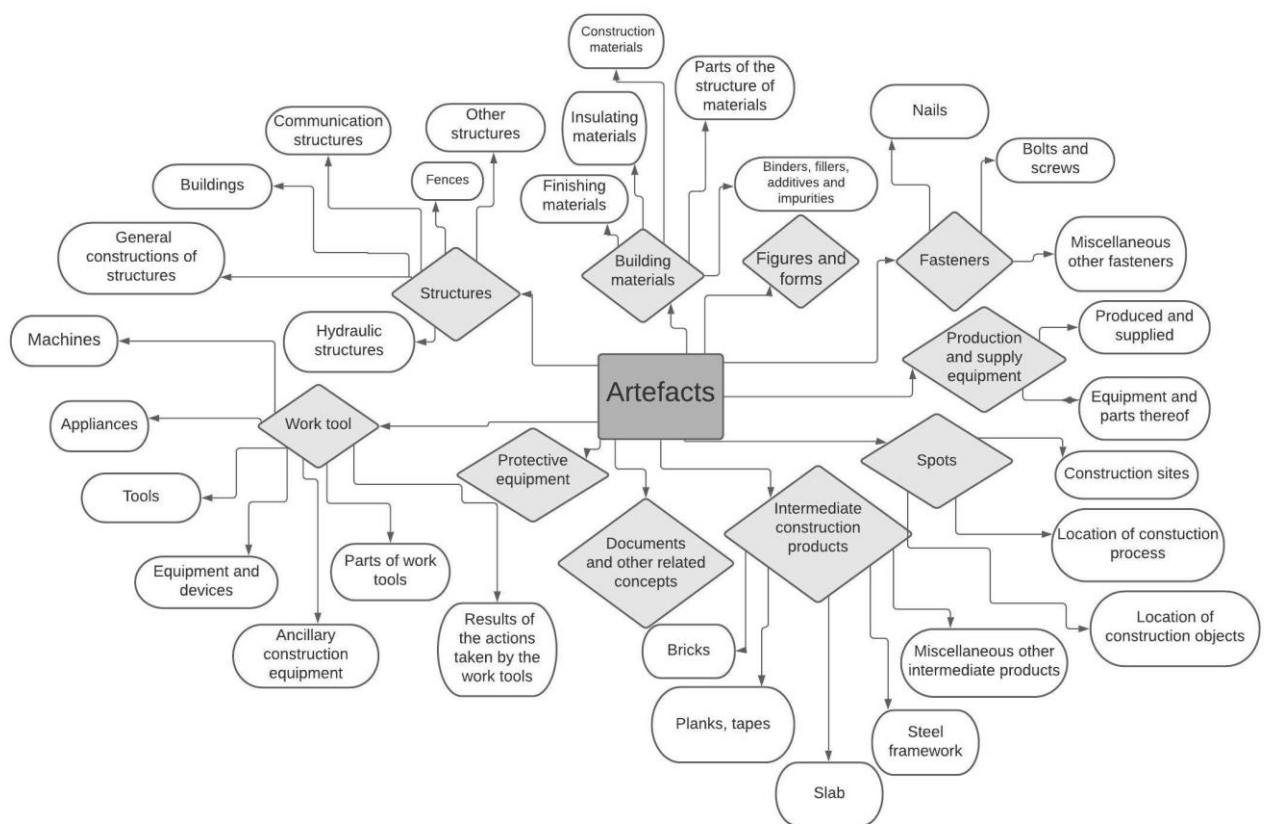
Artefacts

Structures
Buildings
Communication structures
Fences
Other structures
General constructions of structures
Hydraulic structures

Building materials
Construction materials
Insulating materials
Parts of the structure of materials
Finishing materials
Binders, fillers, additives and impurities

Figures and forms

Fasteners
Nails
Bolts and screws
Miscellaneous other fasteners

Production and supply equipment
Produced and supplied
Equipment and parts thereof

Work tool
Machines
Appliances
Tools
Equipment and devices
Ancillary construction equipment
Parts of work tools
Results of the actions taken by the work tools

Protective equipment

Documents and other related concepts

Intermediate construction products
Bricks
Planks, tapes
Slab
Steel framework
Miscellaneous other intermediate products

Spots
Construction sites
Location of constuction process
Location of construction objects